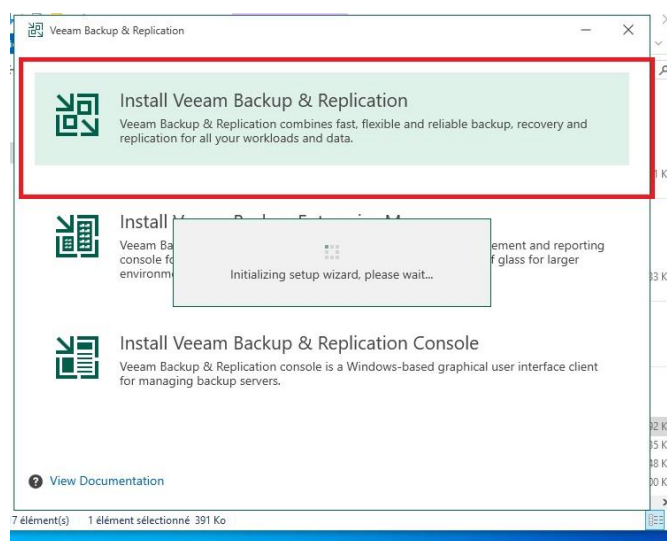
Veeam Backup & Replication

Install Veeam Backup & Replication
Veeam Backup & Replication combines fast, flexible and reliable backup, recovery and replication for all your workloads and data.

Install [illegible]
Veeam Ba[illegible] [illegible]ement and reporting console fo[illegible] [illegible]f glass for larger environm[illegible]

Initializing setup wizard, please wait...

Install Veeam Backup & Replication Console
Veeam Backup & Replication console is a Windows-based graphical user interface client for managing backup servers.

View Documentation

7 élément(s) 1 élément sélectionné 391 Ko